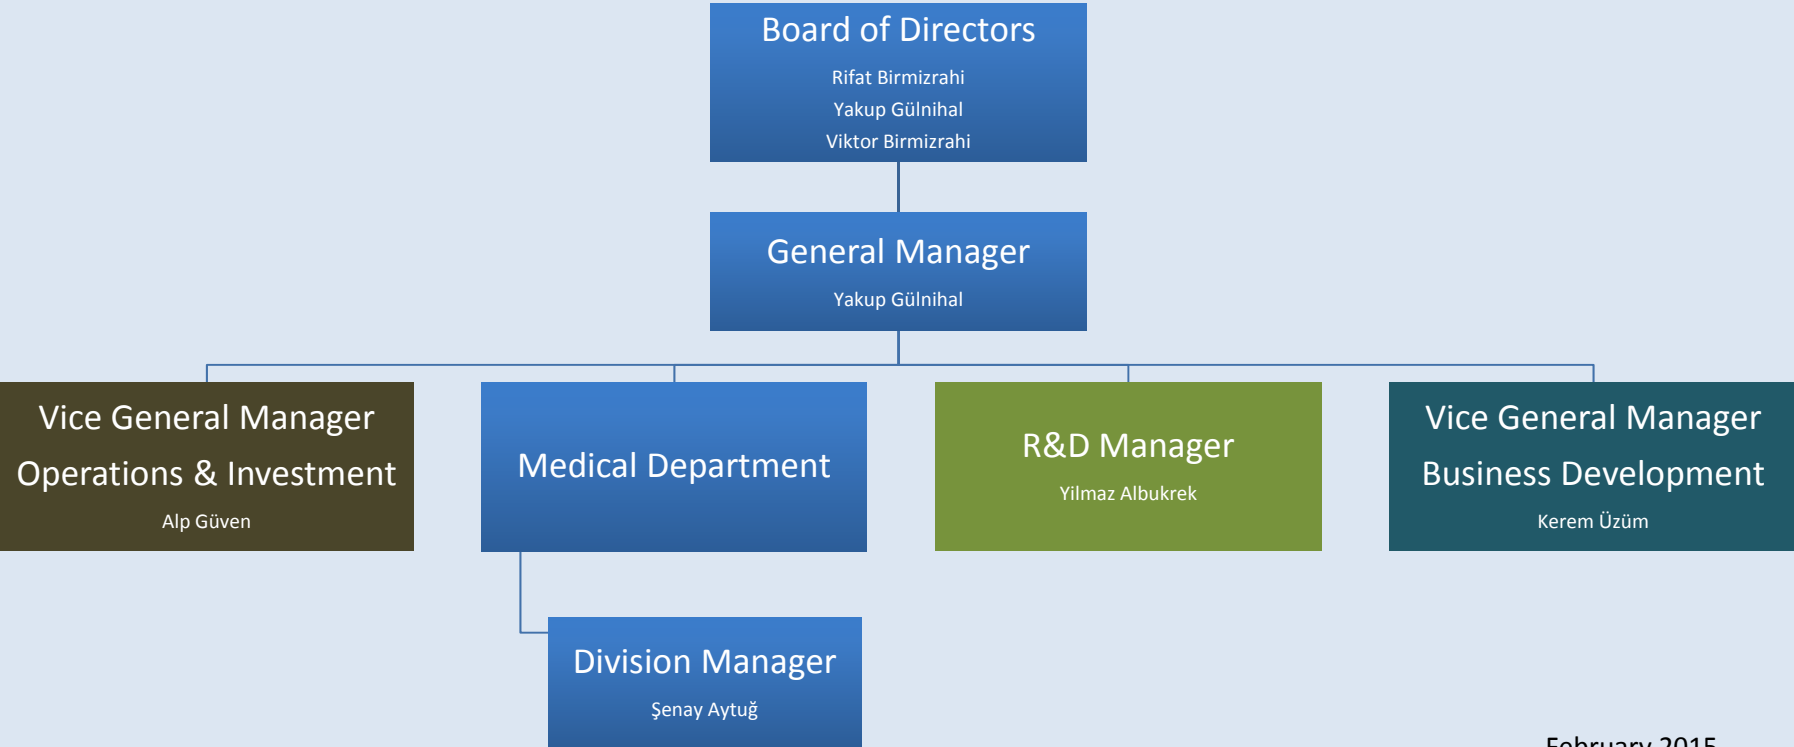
Board of Directors

Rifat Birmizrahi

Yakup Gülnihal

Viktor Birmizrahi

General Manager

Yakup Gülnihal

Vice General Manager

Operations & Investment

Alp Güven

Medical Department

R&D Manager

Yilmaz Albukrek

Vice General Manager

Business Development

Kerem Üzüm

Division Manager

Şenay Aytuğ

February 2015